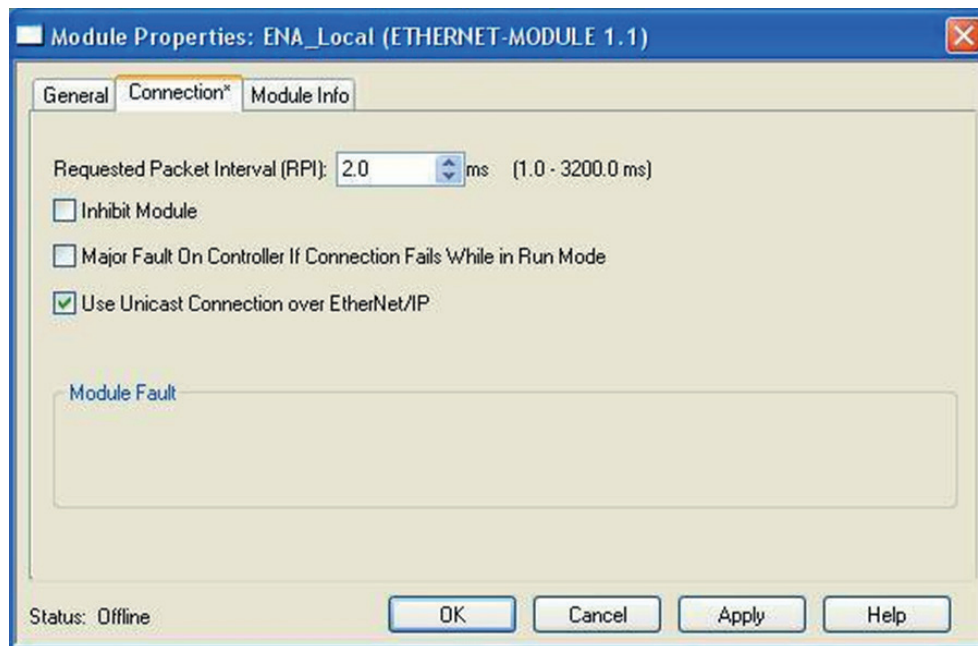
Module Properties: ENA_Local (ETHERNET-MODULE 1.1)

General | Connection* | Module Info

Requested Packet Interval (RPI): 2.0 ms (1.0 - 3200.0 ms)

Inhibit Module

Major Fault On Controller If Connection Fails While in Run Mode

Use Unicast Connection over EtherNet/IP

Module Fault

Status: Offline

OK | Cancel | Apply | Help